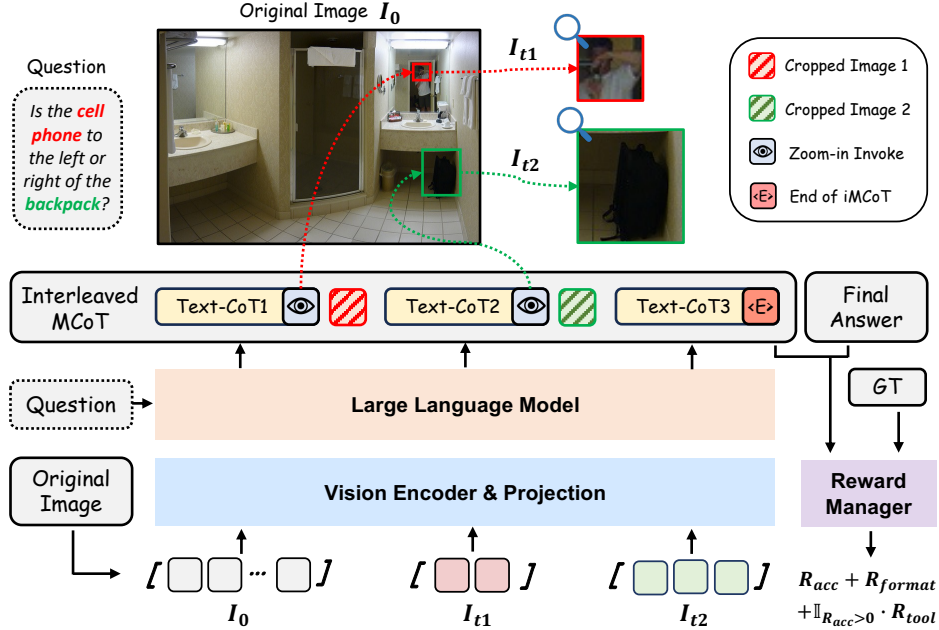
Original Image $I_0$

Question

Is the cell phone to the left or right of the backpack?

$I_{t1}$

$I_{t2}$

Cropped Image 1

Cropped Image 2

Zoom-in Invoke

<E> End of iMCoT

Interleaved MCoT

Text-CoT1

Text-CoT2

Text-CoT3 <E>

Final Answer

Question

Large Language Model

GT

Original Image

Vision Encoder & Projection

Reward Manager

[ ... ]

$I_0$

[ ]

$I_{t1}$

[ ]

$I_{t2}$

$R_{acc} + R_{format}$
$+\mathbb{I}_{R_{acc}>0} \cdot R_{tool}$